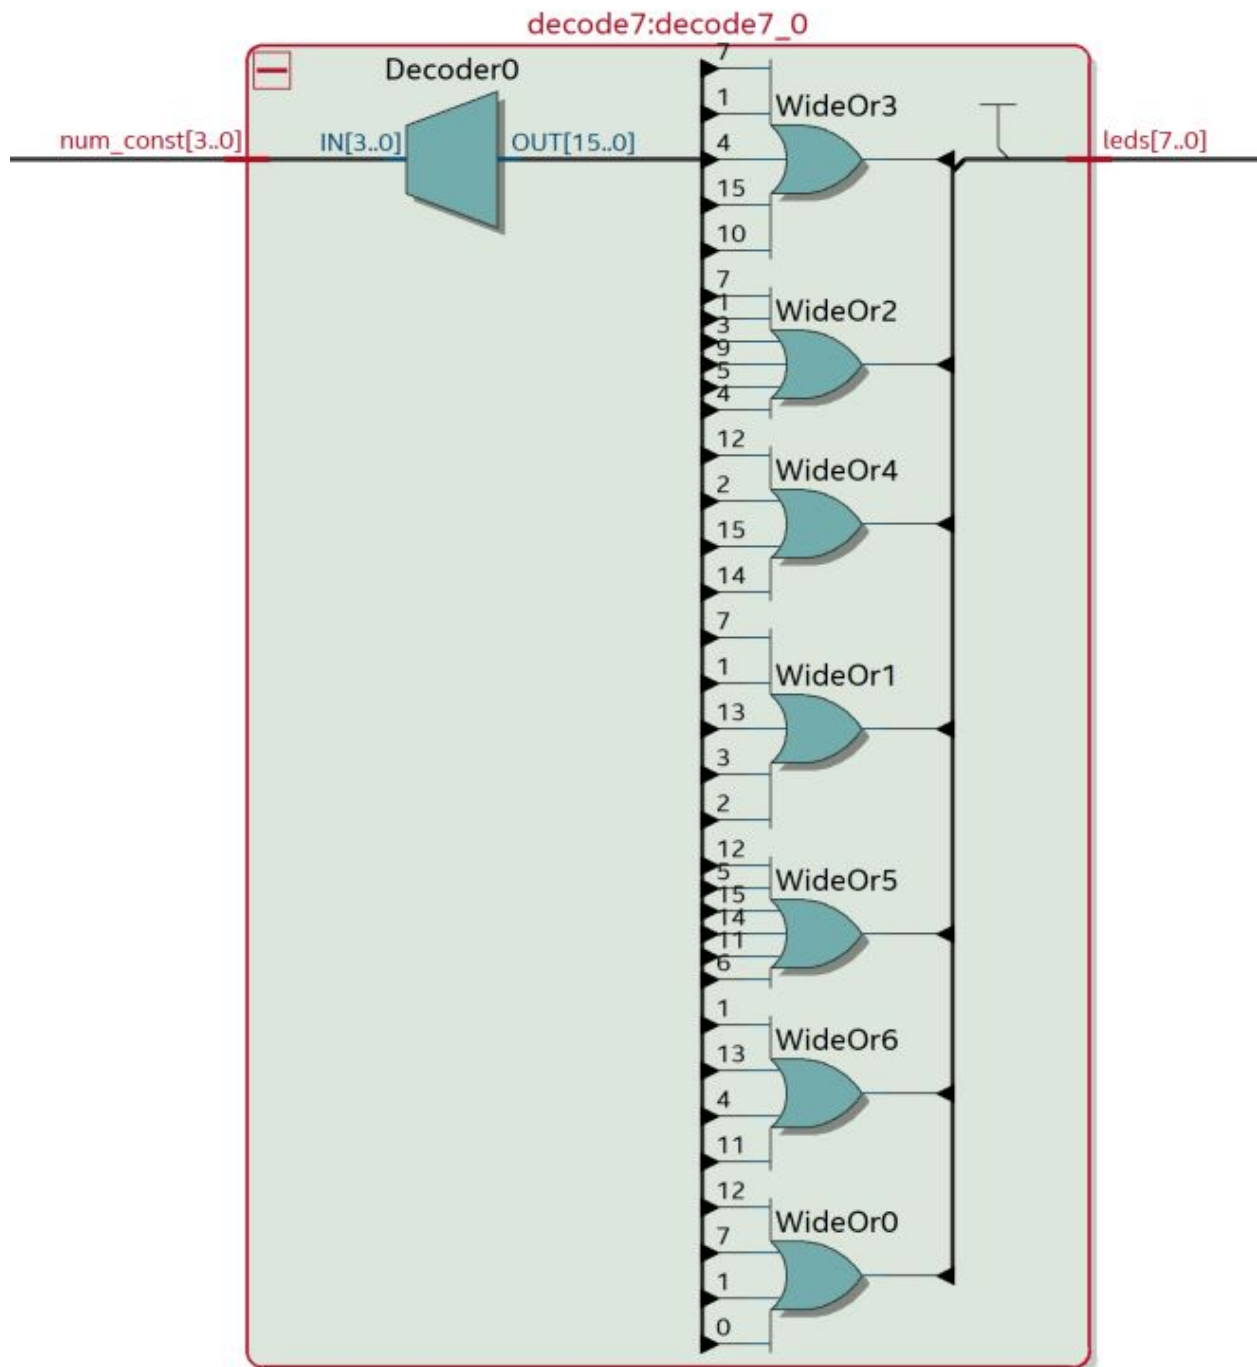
decode7:decode7_0

Decoder0

num_const[3..0]

IN[3..0]

OUT[15..0]

leds[7..0]

7
1
4
15
10
WideOr3

7
1
3
9
5
4
WideOr2

12
2
15
14
WideOr4

7
1
13
3
2
WideOr1

12
5
15
14
11
6
WideOr5

1
13
4
11
WideOr6

12
7
1
0
WideOr0